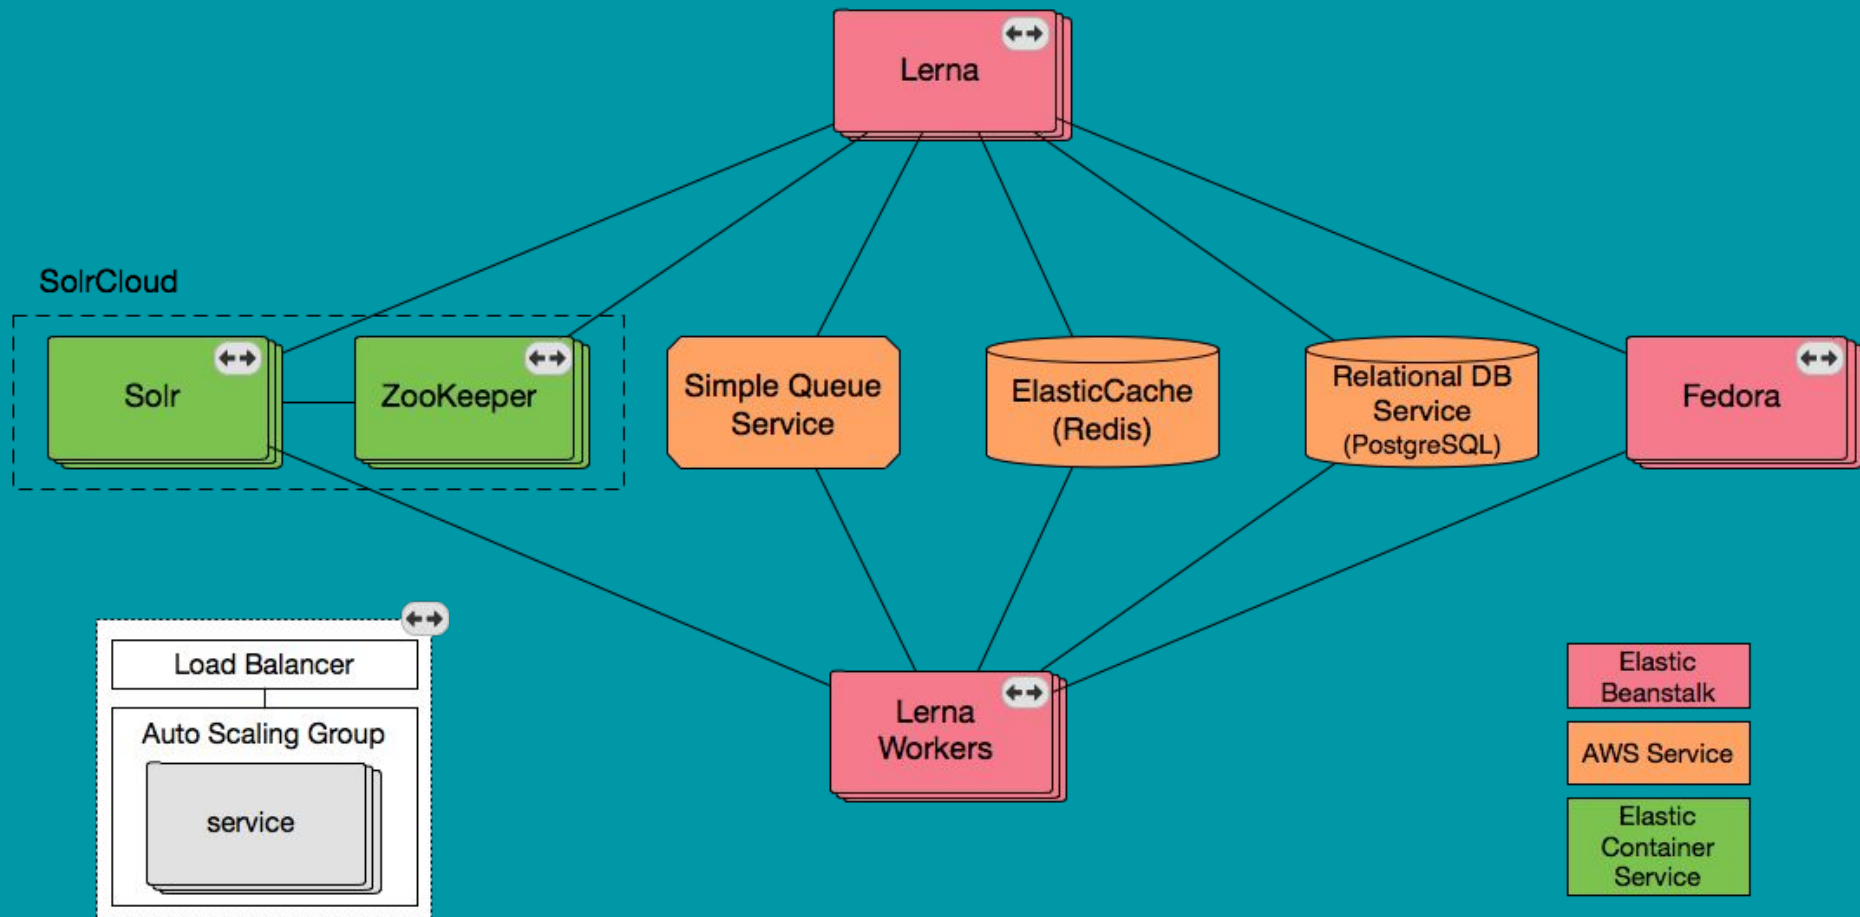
Lerna

SolrCloud

Solr

ZooKeeper

Simple Queue Service

ElasticCache (Redis)

Relational DB Service (PostgreSQL)

Fedora

Load Balancer

Auto Scaling Group

service

Lerna Workers

Elastic Beanstalk

AWS Service

Elastic Container Service